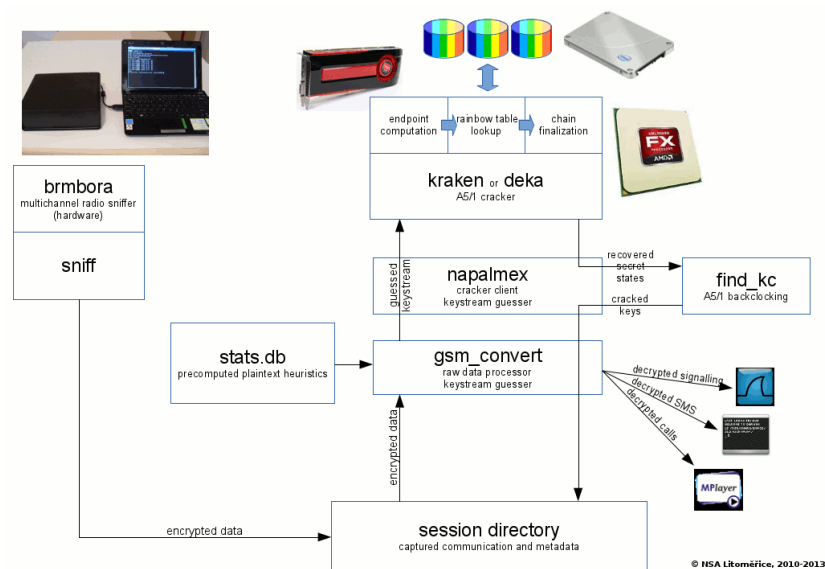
brmbora
multichannel radio sniffer (hardware)

sniff

endpoint computation

rainbow table lookup

chain finalization

kraken or deka
A5/1 cracker

guessed keystream

napalmex
cracker client
keystream guesser

recovered secret states

cracked keys

find_kc
A5/1 backclocking

stats.db
precomputed plaintext heuristics

gsm_convert
raw data processor
keystream guesser

decrypted signalling

decrypted SMS

decrypted calls

MPlayer

encrypted data

encrypted data

session directory
captured communication and metadata

© NSA Litoměřice, 2010-2013